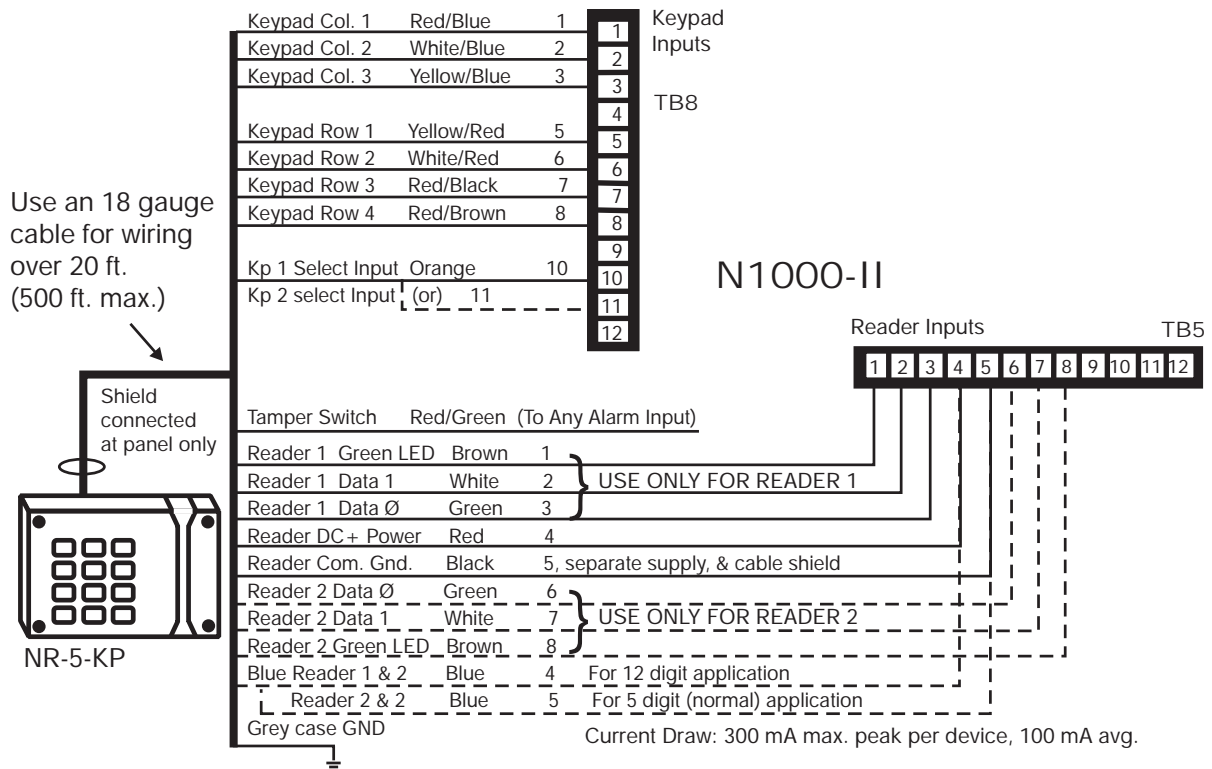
Keypad Col. 1 Red/Blue 1
Keypad Col. 2 White/Blue 2
Keypad Col. 3 Yellow/Blue 3
Keypad Row 1 Yellow/Red 5
Keypad Row 2 White/Red 6
Keypad Row 3 Red/Black 7
Keypad Row 4 Red/Brown 8
Kp 1 Select Input Orange 10
Kp 2 select Input (or) 11

Keypad Inputs

TB8

1
2
3
4
5
6
7
8
9
10
11
12

N1000-II

Use an 18 gauge cable for wiring over 20 ft. (500 ft. max.)

Shield connected at panel only

Reader Inputs

TB5

1 2 3 4 5 6 7 8 9 10 11 12

Tamper Switch Red/Green (To Any Alarm Input)
Reader 1 Green LED Brown 1
Reader 1 Data 1 White 2
Reader 1 Data Ø Green 3
USE ONLY FOR READER 1
Reader DC+ Power Red 4
Reader Com. Gnd. Black 5, separate supply, & cable shield
Reader 2 Data Ø Green 6
Reader 2 Data 1 White 7
Reader 2 Green LED Brown 8
USE ONLY FOR READER 2
Blue Reader 1 & 2 Blue 4 For 12 digit application
Reader 2 & 2 Blue 5 For 5 digit (normal) application
Grey case GND

NR-5-KP

Current Draw: 300 mA max. peak per device, 100 mA avg.